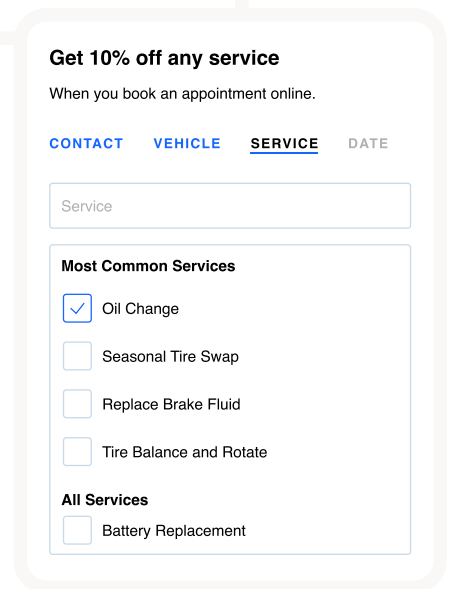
Get 10% off any service

When you book an appointment online.

CONTACT VEHICLE SERVICE DATE

Service

Most Common Services

Oil Change

Seasonal Tire Swap

Replace Brake Fluid

Tire Balance and Rotate

All Services

Battery Replacement